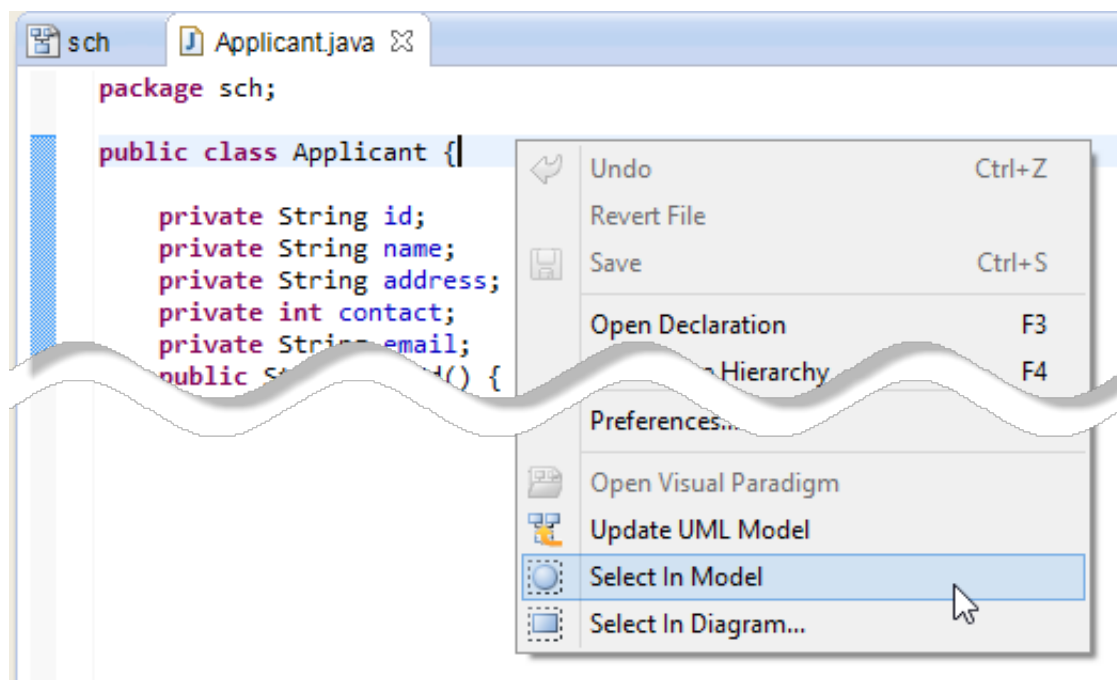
sch | Applicant.java

package sch;

public class Applicant {

private String id;
private String name;
private String address;
private int contact;
private Strin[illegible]email;
public St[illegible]() {

Undo Ctrl+Z
Revert File
Save Ctrl+S
Open Declaration F3
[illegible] Hierarchy F4
Preferences...
Open Visual Paradigm
Update UML Model
Select In Model
Select In Diagram...